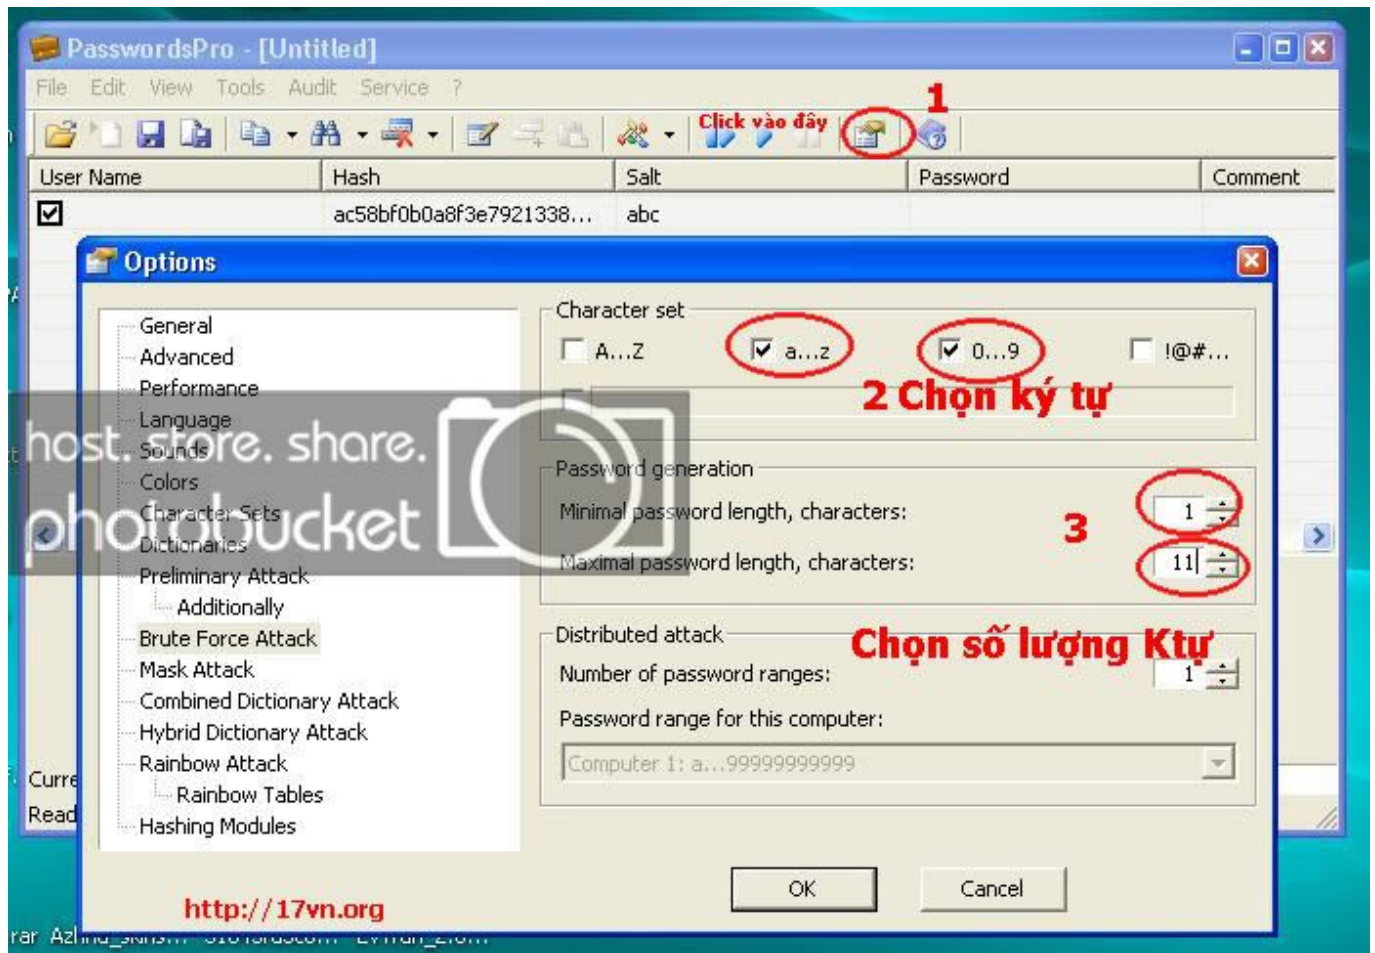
PasswordsPro - [Untitled]

File Edit View Tools Audit Service ?

Click vào đây

1

| User Name | Hash | Salt | Password | Comment |
|---|---|---|---|---|
| ☑ | ac58bf0b0a8f3e7921338... | abc | | |

Options

General
Advanced
Performance
Language
Sounds
Colors
Character Sets
Dictionaries
Preliminary Attack
Additionally
Brute Force Attack
Mask Attack
Combined Dictionary Attack
Hybrid Dictionary Attack
Rainbow Attack
Rainbow Tables
Hashing Modules

host. store. share.
photobucket

Character set
A...Z
a...z
0...9
!@#...

2 Chọn ký tự

Password generation
Minimal password length, characters: 1
Maximal password length, characters: 11

3

Distributed attack
Chọn số lượng Ktự
Number of password ranges: 1
Password range for this computer:
Computer 1: a...99999999999

OK
Cancel

http://17vn.org

Curre
Read

rar Azl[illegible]